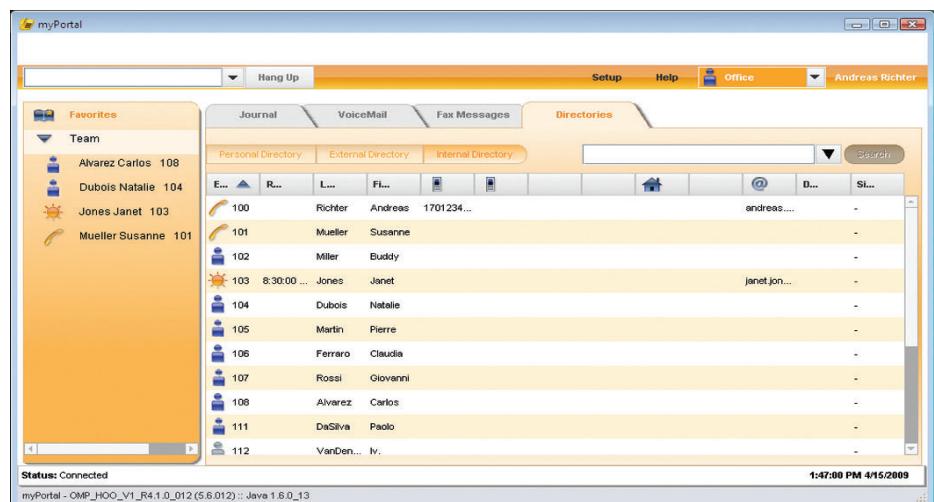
myPortal

Hang Up

Setup Help Office Andreas Richter

Favorites

Team

Alvarez Carlos 108

Dubois Natalie 104

Jones Janet 103

Mueller Susanne 101

Journal VoiceMail Fax Messages Directories

Personal Directory External Directory Internal Directory

Search

| E... | R... | L... | Fi... | | | | @ | D... | Si... |
|---|---|---|---|---|---|---|---|---|---|
| 100 | | Richter | Andreas | 1701234... | | | andreas.... | | - |
| 101 | | Mueller | Susanne | | | | | | - |
| 102 | | Miller | Buddy | | | | | | - |
| 103 | 8:30:00 ... | Jones | Janet | | | | janet.jon... | | - |
| 104 | | Dubois | Natalie | | | | | | - |
| 105 | | Martin | Pierre | | | | | | - |
| 106 | | Ferraro | Claudia | | | | | | - |
| 107 | | Rossi | Giovanni | | | | | | - |
| 108 | | Alvarez | Carlos | | | | | | - |
| 111 | | DaSilva | Paolo | | | | | | - |
| 112 | | VanDen... | Iv. | | | | | | - |

Status: Connected

1:47:00 PM 4/15/2009

myPortal - OMP_HOO_V1_R4.1.0_012 (5.6.012) :: Java 1.6.0_13